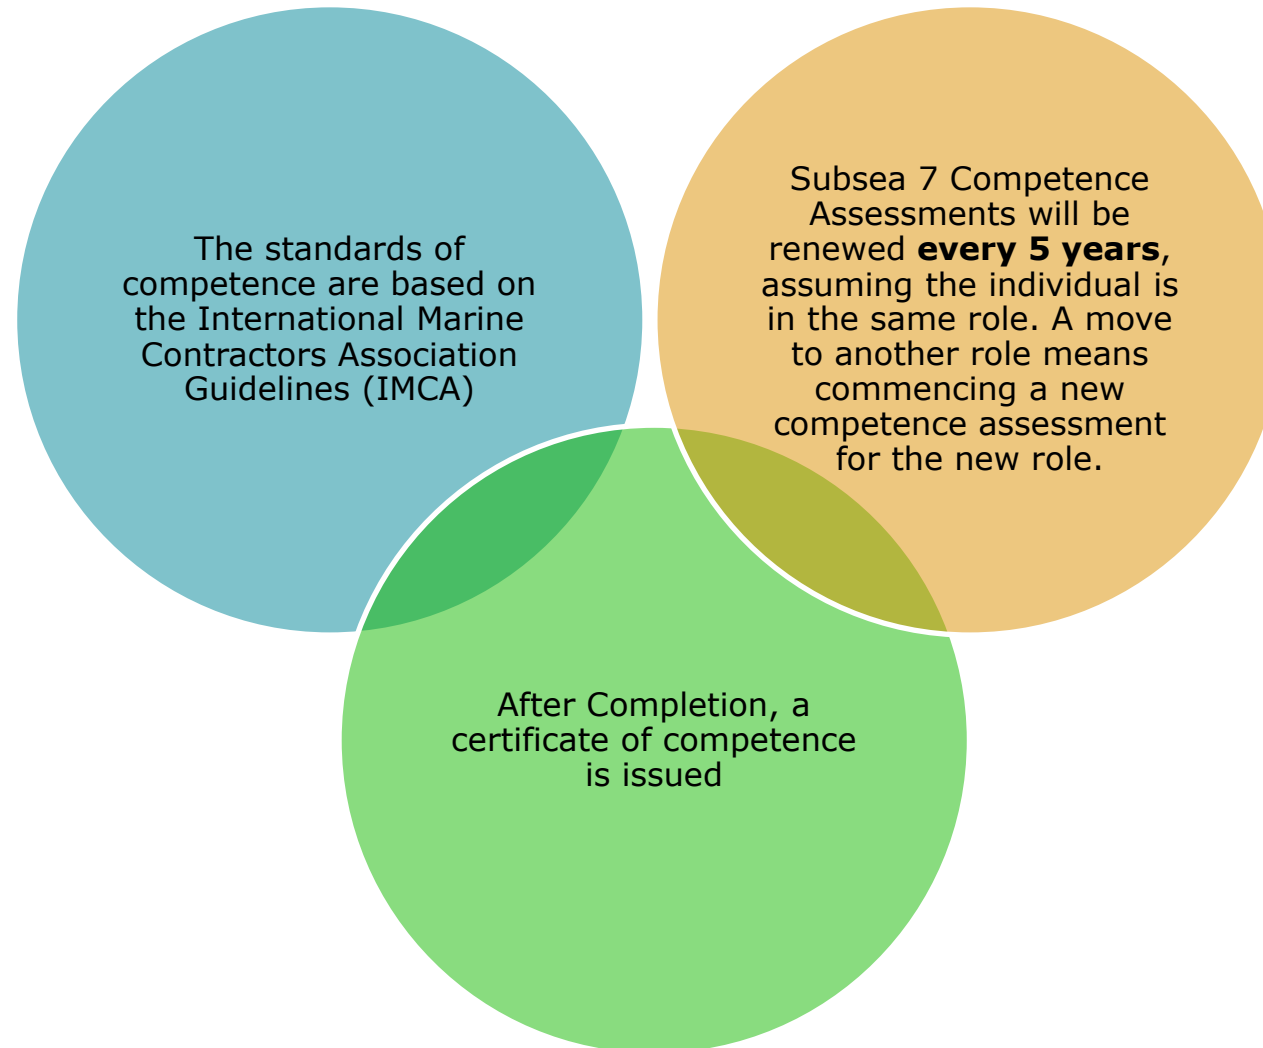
The standards of competence are based on the International Marine Contractors Association Guidelines (IMCA)

Subsea 7 Competence Assessments will be renewed every 5 years, assuming the individual is in the same role. A move to another role means commencing a new competence assessment for the new role.

After Completion, a certificate of competence is issued